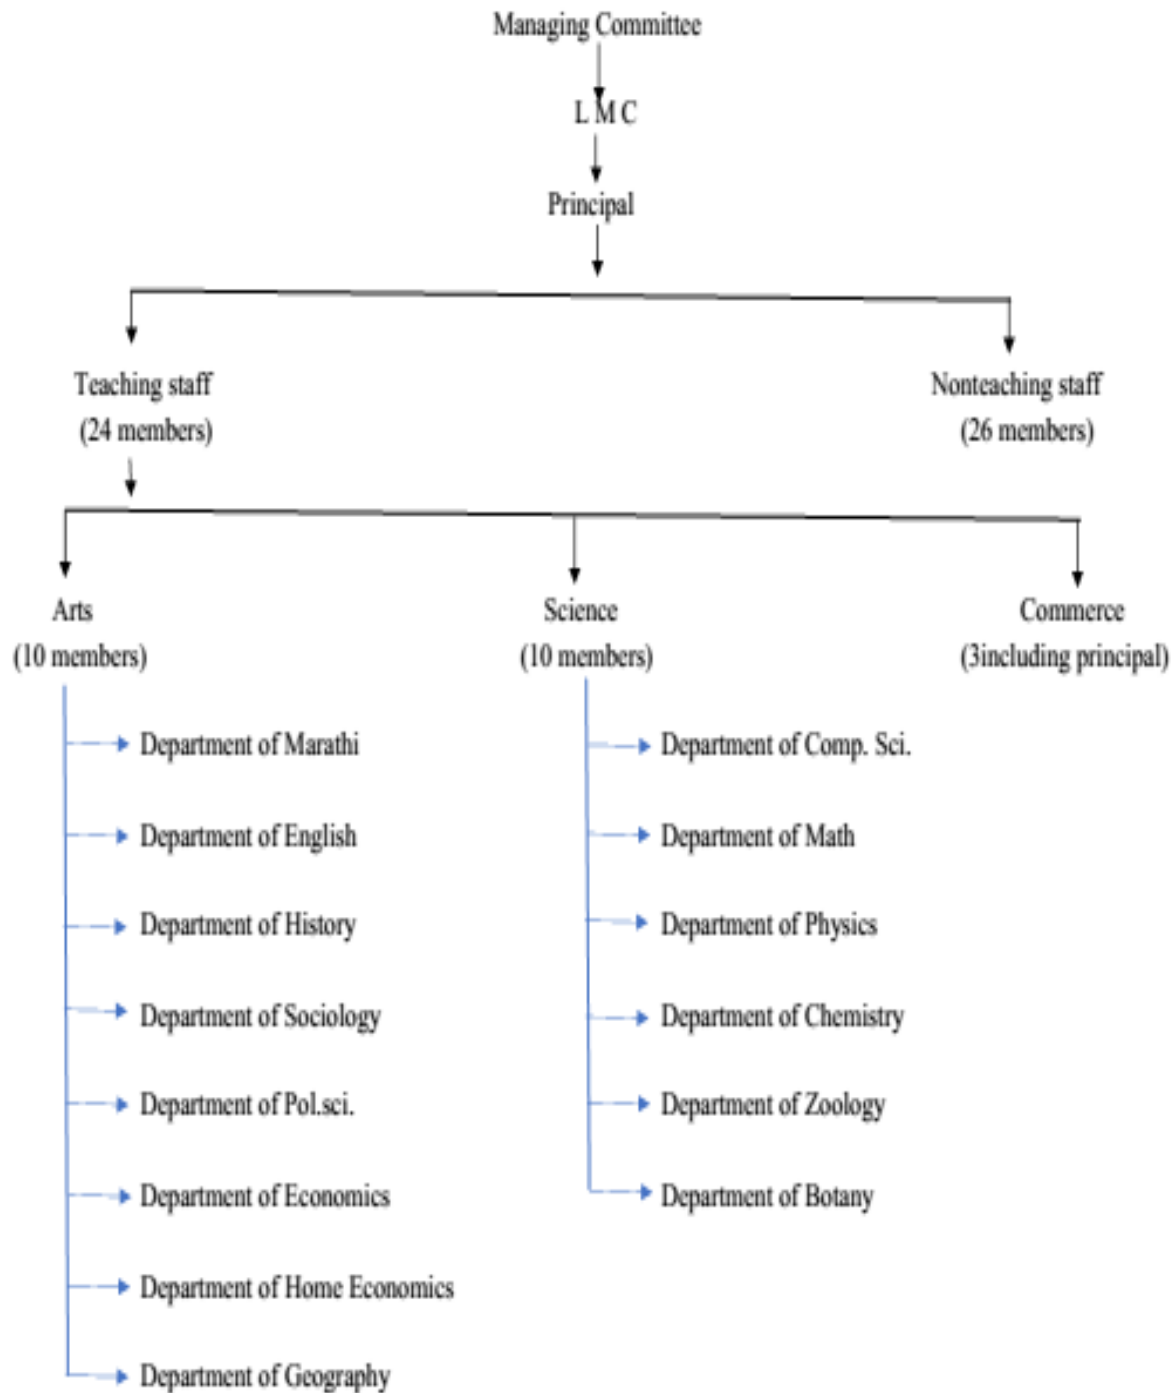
Managing Committee

L M C

Principal

Teaching staff
(24 members)

Nonteaching staff
(26 members)

Arts
(10 members)

Science
(10 members)

Commerce
(3including principal)

Department of Marathi

Department of English

Department of History

Department of Sociology

Department of Pol.sci.

Department of Economics

Department of Home Economics

Department of Geography

Department of Comp. Sci.

Department of Math

Department of Physics

Department of Chemistry

Department of Zoology

Department of Botany